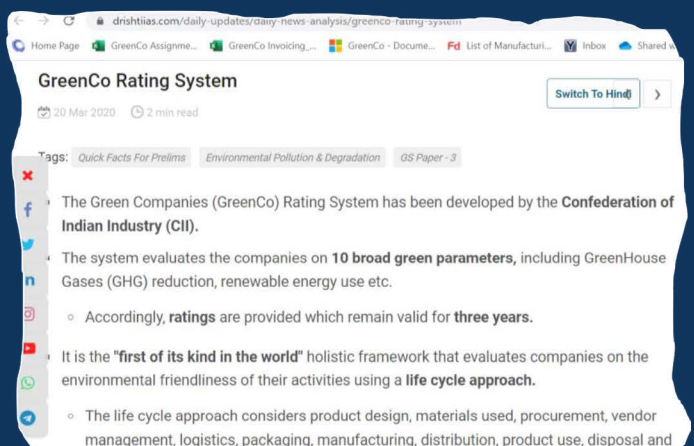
drishtiias.com/daily-updates/daily-news-analysis/greenco-rating-system

Home Page GreenCo Assignme... GreenCo Invoicing_... GreenCo - Docume... Fd List of Manufacturi... Inbox Shared w

GreenCo Rating System

Switch To Hindi

20 Mar 2020 2 min read

Tags: Quick Facts For Prelims Environmental Pollution & Degradation GS Paper - 3

- The Green Companies (GreenCo) Rating System has been developed by the **Confederation of Indian Industry (CII).**
- The system evaluates the companies on **10 broad green parameters,** including GreenHouse Gases (GHG) reduction, renewable energy use etc.
  - Accordingly, **ratings** are provided which remain valid for **three years.**
- It is the **"first of its kind in the world"** holistic framework that evaluates companies on the environmental friendliness of their activities using a **life cycle approach.**
  - The life cycle approach considers product design, materials used, procurement, vendor management, logistics, packaging, manufacturing, distribution, product use, disposal and